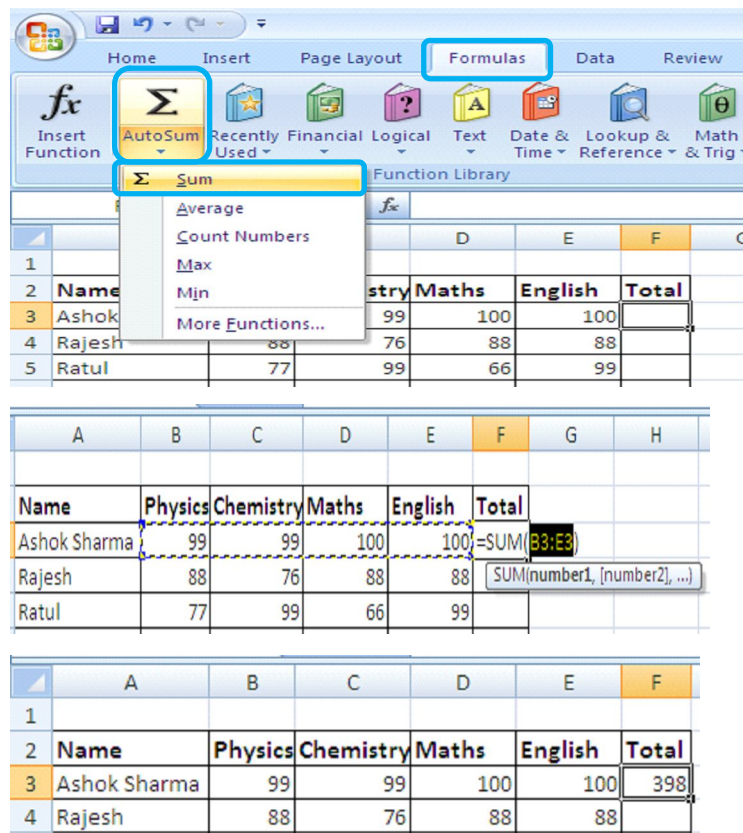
Home Insert Page Layout Formulas Data Review

$fx$ Insert Function
$\Sigma$ AutoSum
Recently Used
Financial
Logical
Text
Date & Time
Lookup & Reference
Math & Trig

Function Library

Sum
Average
Count Numbers
Max
Min
More Functions...

| | | | D | E | F |
|---|---|---|---|---|---|
| 1 | | | | | |
| 2 | Name | istry | Maths | English | Total |
| 3 | Ashok | 99 | 100 | 100 | |
| 4 | Rajesh 88 | 76 | 88 | 88 | |
| 5 | Ratul 77 | 99 | 66 | 99 | |

| A | B | C | D | E | F | G | H |
|---|---|---|---|---|---|---|---|
| | | | | | | | |
| Name | Physics | Chemistry | Maths | English | Total | | |
| Ashok Sharma | 99 | 99 | 100 | 100 | =SUM(B3:E3) | | |
| Rajesh | 88 | 76 | 88 | 88 | SUM(number1, [number2], ...) | | |
| Ratul | 77 | 99 | 66 | 99 | | | |

| | A | B | C | D | E | F |
|---|---|---|---|---|---|---|
| 1 | | | | | | |
| 2 | Name | Physics | Chemistry | Maths | English | Total |
| 3 | Ashok Sharma | 99 | 99 | 100 | 100 | 398 |
| 4 | Rajesh | 88 | 76 | 88 | 88 | |